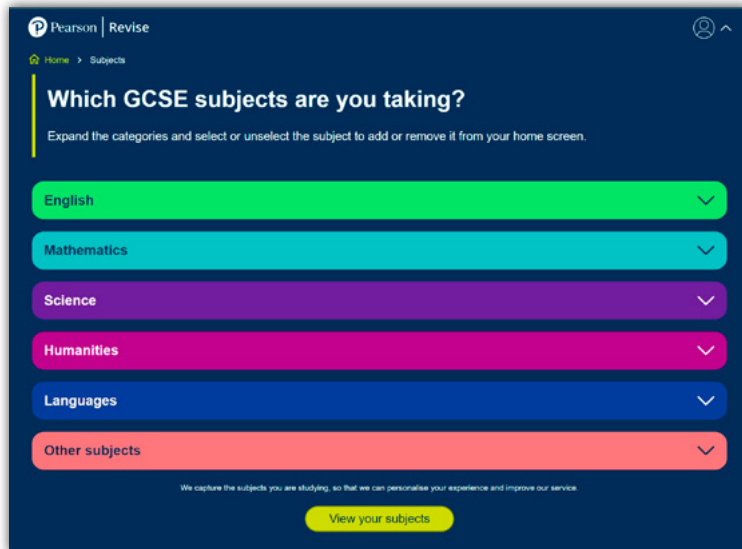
Pearson | Revise

Home > Subjects

Which GCSE subjects are you taking?

Expand the categories and select or unselect the subject to add or remove it from your home screen.

English

Mathematics

Science

Humanities

Languages

Other subjects

We capture the subjects you are studying, so that we can personalise your experience and improve our service.

View your subjects